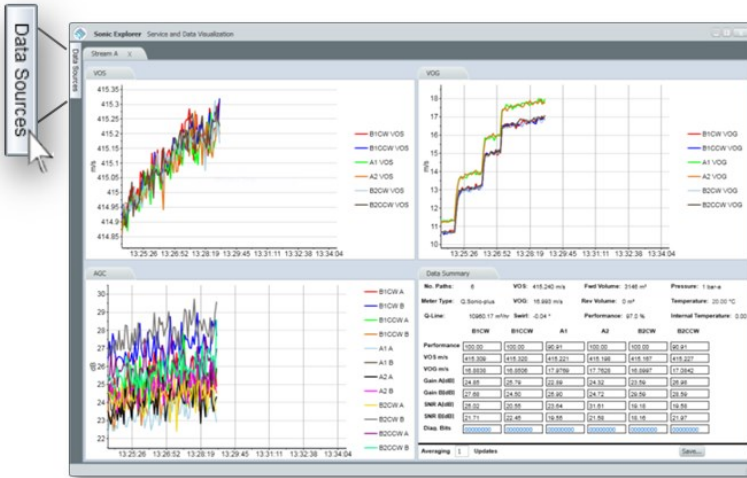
Data Sources

Sonic Explorer Service and Data Visualization

Data Sources

Stream A

VOS

415.35
415.3
415.25
415.2
415.15
415.1
415.05
415
414.95
414.9
414.85

m/s

13:25:26 13:26:52 13:28:19 13:29:45 13:31:11 13:32:38 13:34:04

B1CW VOS
B1CCW VOS
A1 VOS
A2 VOS
B2CW VOS
B2CCW VOS

VOG

18
17
16
15
14
13
12
11
10

m/s

13:25:26 13:26:52 13:28:19 13:29:45 13:31:11 13:32:38 13:34:04

B1CW VOG
B1CCW VOG
A1 VOG
A2 VOG
B2CW VOG
B2CCW VOG

AGC

30
29
28
27
26
25
24
23
22

dB

13:25:26 13:26:52 13:28:19 13:29:45 13:31:11 13:32:38 13:34:04

B1CW A
B1CW B
B1CCW A
B1CCW B
A1 A
A1 B
A2 A
A2 B
B2CW A
B2CW B
B2CCW A
B2CCW B

Data Summary

No. Paths: 6 VOS: 415.240 m/s Fwd Volume: 3146 m³ Pressure: 1 bar-a
Meter Type: Q.Sonic-plus VOG: 16.865 m/s Rev Volume: 0 m³ Temperature: 20.00 °C
Q-Line: 10960.17 m³/hr Swirl: -0.04 ° Performance: 97.0 % Internal Temperature: 0.00

| | B1CW | B1CCW | A1 | A2 | B2CW | B2CCW |
|---|---|---|---|---|---|---|
| Performance | 100.00 | 100.00 | 90.91 | 100.00 | 100.00 | 90.91 |
| VOS m/s | 415.309 | 415.320 | 415.221 | 415.198 | 415.167 | 415.227 |
| VOG m/s | 16.8838 | 16.9506 | 17.8759 | 17.7626 | 16.8697 | 17.0842 |
| Gain A[dB] | 24.85 | 25.79 | 22.99 | 24.32 | 23.59 | 25.86 |
| Gain B[dB] | 27.68 | 24.50 | 25.90 | 24.72 | 26.56 | 26.59 |
| SNR A[dB] | 26.02 | 20.56 | 23.64 | 31.51 | 19.18 | 19.59 |
| SNR B[dB] | 21.71 | 22.46 | 16.55 | 21.56 | 16.16 | 21.87 |
| Diag. Bits | 00000000 | 00000000 | 00000000 | 00000000 | 00000000 | 00000000 |

Averaging 1 Updates

Save...